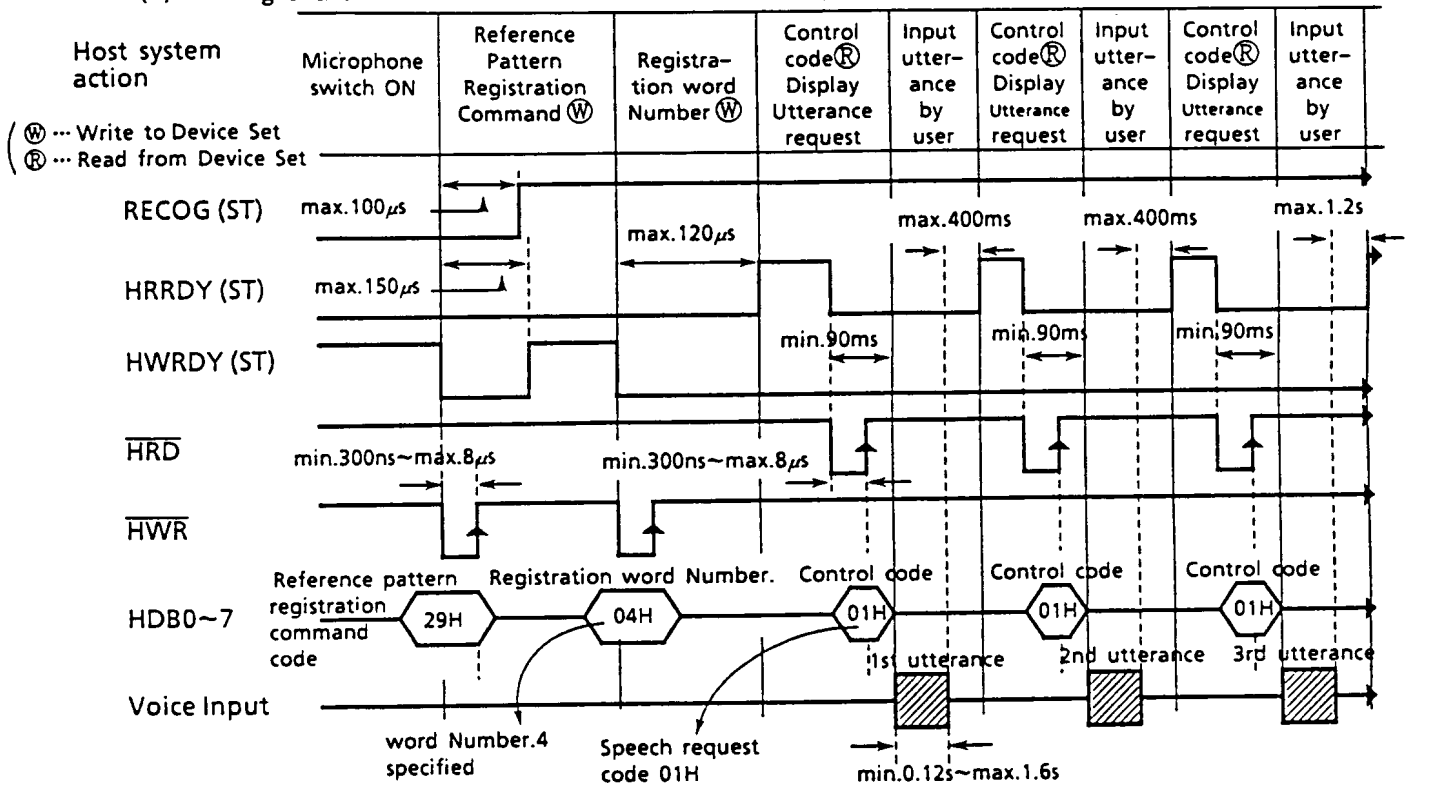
Host system action

Microphone switch ON

Reference Pattern Registration Command Ⓦ

Registration word Number Ⓦ

Control codeⓇ Display Utterance request

Input utterance by user

Control codeⓇ Display Utterance request

Input utterance by user

Control codeⓇ Display Utterance request

Input utterance by user

( Ⓦ … Write to Device Set
Ⓡ … Read from Device Set

RECOG (ST)

max.100$\mu$s

max.400ms

max.400ms

max.1.2s

max.120$\mu$s

HRRDY (ST)

max.150$\mu$s

min.90ms

min.90ms

min.90ms

HWRDY (ST)

$\overline{HRD}$

min.300ns~max.8$\mu$s

min.300ns~max.8$\mu$s

$\overline{HWR}$

Reference pattern registration command code

Registration word Number.

Control code

Control code

Control code

HDB0~7

29H

04H

01H

01H

01H

1st utterance

2nd utterance

3rd utterance

Voice Input

word Number.4 specified

Speech request code 01H

min.0.12s~max.1.6s